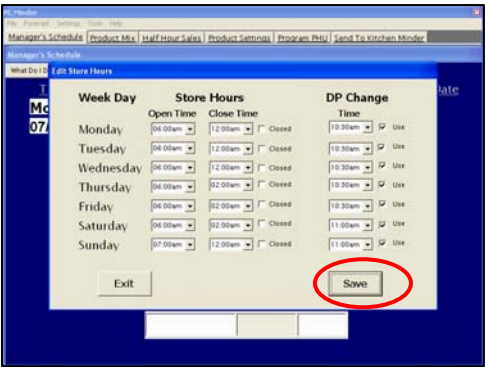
Minder
File Password Settings Tools Help
Manager's Schedule | Product Mix | Half Hour Sales | Product Settings | Program PHU | Send To Kitchen Minder

Manager's Schedule
What Do I D

Edit Store Hours

Mo
07

ate

| Week Day | Store Hours Open Time | Store Hours Close Time | | DP Change Time | |
|---|---|---|---|---|---|
| Monday | 06:00am | 12:00am | Closed | 10:30am | Use |
| Tuesday | 06:00am | 12:00am | Closed | 10:30am | Use |
| Wednesday | 06:00am | 12:00am | Closed | 10:30am | Use |
| Thursday | 06:00am | 02:00am | Closed | 10:30am | Use |
| Friday | 06:00am | 02:00am | Closed | 10:30am | Use |
| Saturday | 06:00am | 02:00am | Closed | 11:00am | Use |
| Sunday | 07:00am | 12:00am | Closed | 11:00am | Use |

Exit

Save